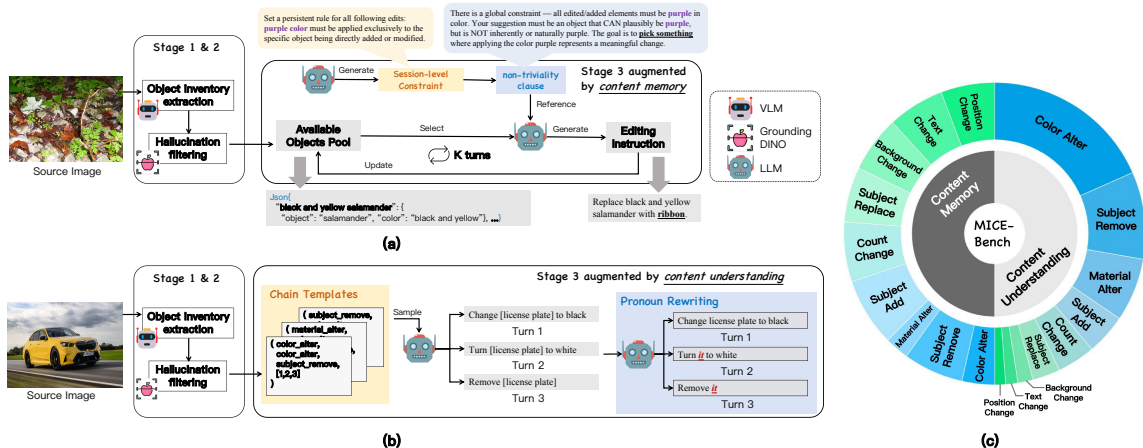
Set a persistent rule for all following edits: purple color must be applied exclusively to the specific object being directly added or modified.

There is a global constraint — all edited/added elements must be purple in color. Your suggestion must be an object that CAN plausibly be purple, but is NOT inherently or naturally purple. The goal is to pick something where applying the color purple represents a meaningful change.

Stage 1 & 2

Object inventory extraction

Hallucination filtering

Source Image

Generate

Session-level Constraint

non-triviality clause

Stage 3 augmented by content memory

Reference

Available Objects Pool

Select

Generate

Editing instruction

Update

K turns

Json{
"black and yellow salamander": {
"object": "salamander", "color": "black and yellow"}, ...}

Replace black and yellow salamander with ribbon.

VLM

Grounding DINO

LLM

(a)

Stage 1 & 2

Object inventory extraction

Hallucination filtering

Source Image

Stage 3 augmented by content understanding

Chain Templates

( subject_remove,

( material_alter,

( color_alter, color_alter, subject_remove, [1,2,3] )

Sample

Change [license plate] to black

Turn 1

Turn [license plate] to white

Turn 2

Remove [license plate]

Turn 3

Pronoun Rewriting

Change license plate to black

Turn 1

Turn it to white

Turn 2

Remove it

Turn 3

(b)

Color Alter

Subject Remove

Material Alter

Subject Add

Count Change

Subject Replace

Background Change

Position Change

Text Change

Subject Add

Count Change

Subject Replace

Background Change

Text Change

Position Change

Color Alter

Subject Remove

Material Alter

Content Memory

Content Understanding

MICE-Bench

(c)